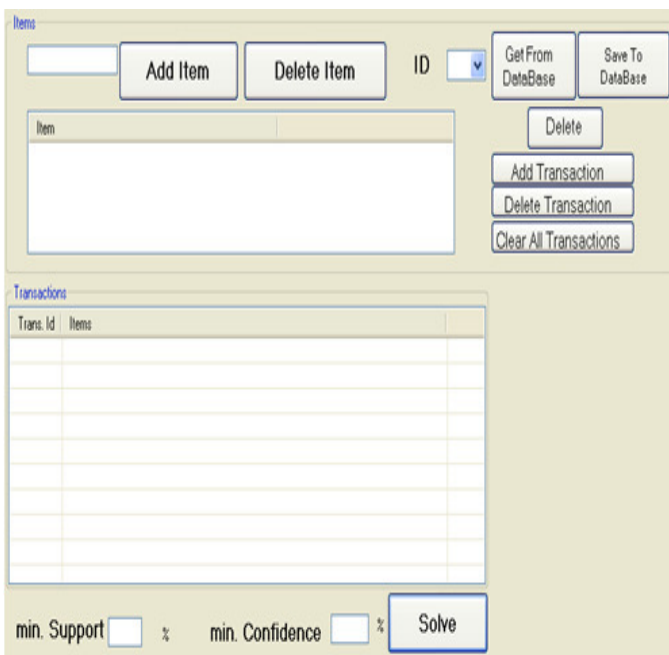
Items

Add Item

Delete Item

ID

Get From DataBase

Save To DataBase

| Item | |
|---|---|

Delete

Add Transaction

Delete Transaction

Clear All Transactions

Transactions

| Trans. Id | Items | |
|---|---|---|

min. Support %

min. Confidence %

Solve